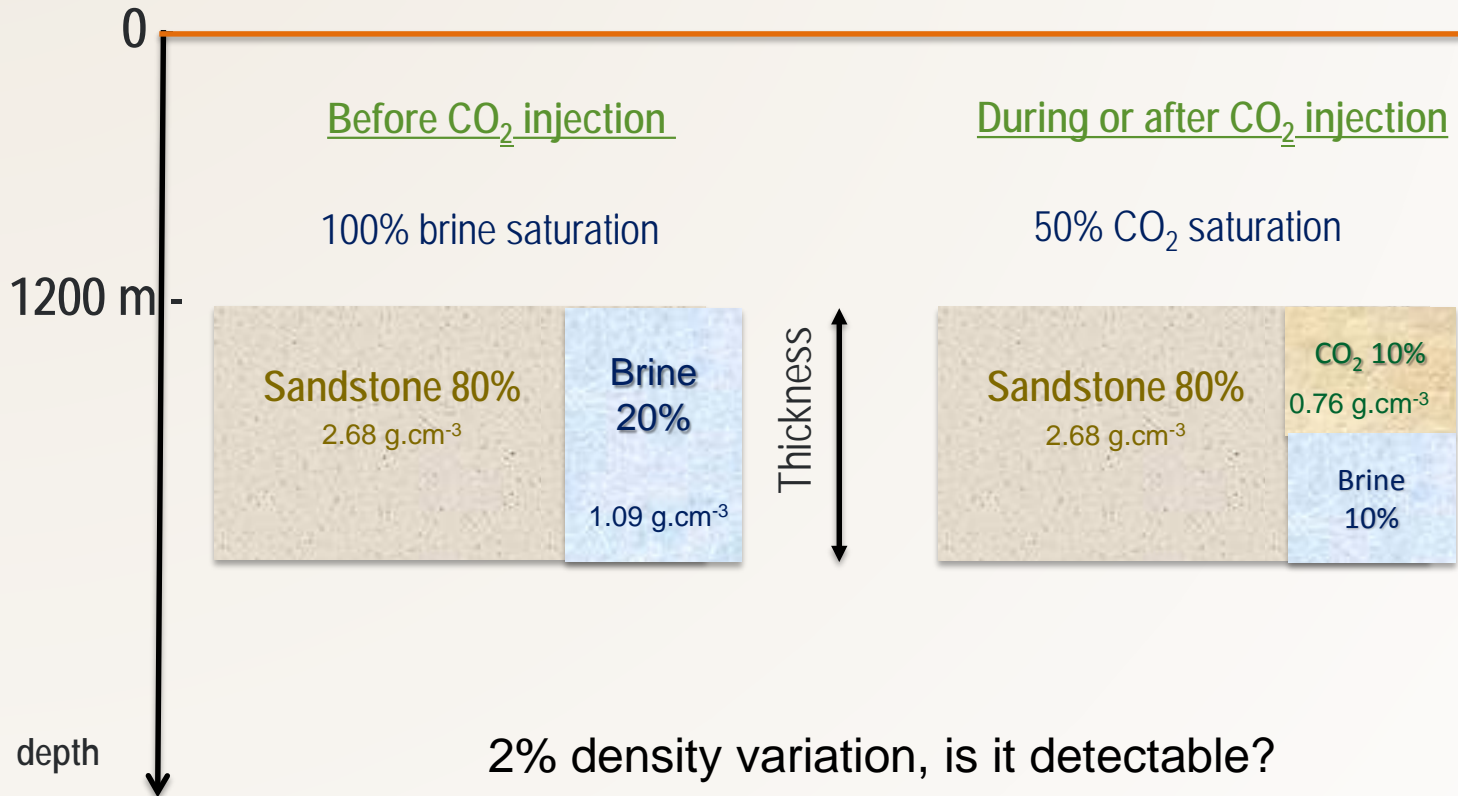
0

Before $CO_2$ injection

During or after $CO_2$ injection

100% brine saturation

50% $CO_2$ saturation

1200 m

Sandstone 80%
2.68 $g.cm^{-3}$

Brine
20%
1.09 $g.cm^{-3}$

Thickness

Sandstone 80%
2.68 $g.cm^{-3}$

$CO_2$ 10%
0.76 $g.cm^{-3}$

Brine
10%

depth

2% density variation, is it detectable?